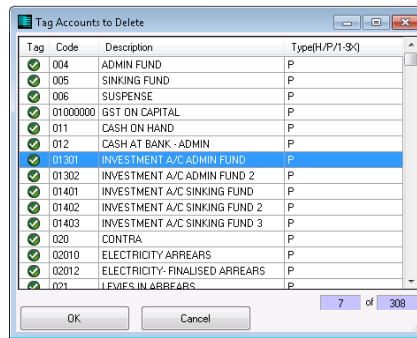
Tag Accounts to Delete

| Tag | Code | Description | Type(H/P/1-9X) |
|---|---|---|---|
| | 004 | ADMIN FUND | P |
| | 005 | SINKING FUND | P |
| | 006 | SUSPENSE | P |
| | 01000000 | GST ON CAPITAL | P |
| | 011 | CASH ON HAND | P |
| | 012 | CASH AT BANK - ADMIN | P |
| | 01301 | INVESTMENT A/C ADMIN FUND | P |
| | 01302 | INVESTMENT A/C ADMIN FUND 2 | P |
| | 01401 | INVESTMENT A/C SINKING FUND | P |
| | 01402 | INVESTMENT A/C SINKING FUND 2 | P |
| | 01403 | INVESTMENT A/C SINKING FUND 3 | P |
| | 020 | CONTRA | P |
| | 02010 | ELECTRICITY ARREARS | P |
| | 02012 | ELECTRICITY- FINALISED ARREARS | P |
| | 021 | LEVIES IN ARREARS | P |

7 of 308

OK

Cancel